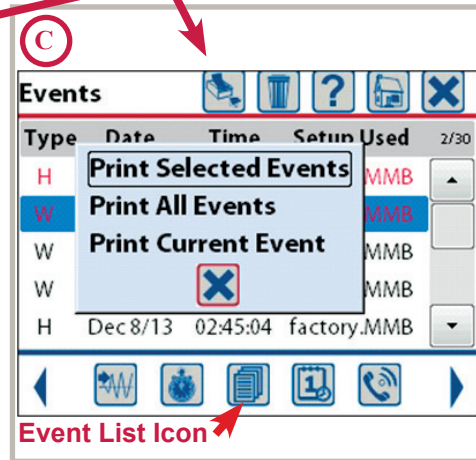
C

Events

| Type | Date | Time | Setup Used | 2/30 |
|---|---|---|---|---|
| H | | | MMB | |
| W | | | MMB | |
| W | | | MMB | |
| W | | | MMB | |
| H | Dec 8/13 | 02:45:04 | factory.MMB | |

Print Selected Events
Print All Events
Print Current Event

Event List Icon